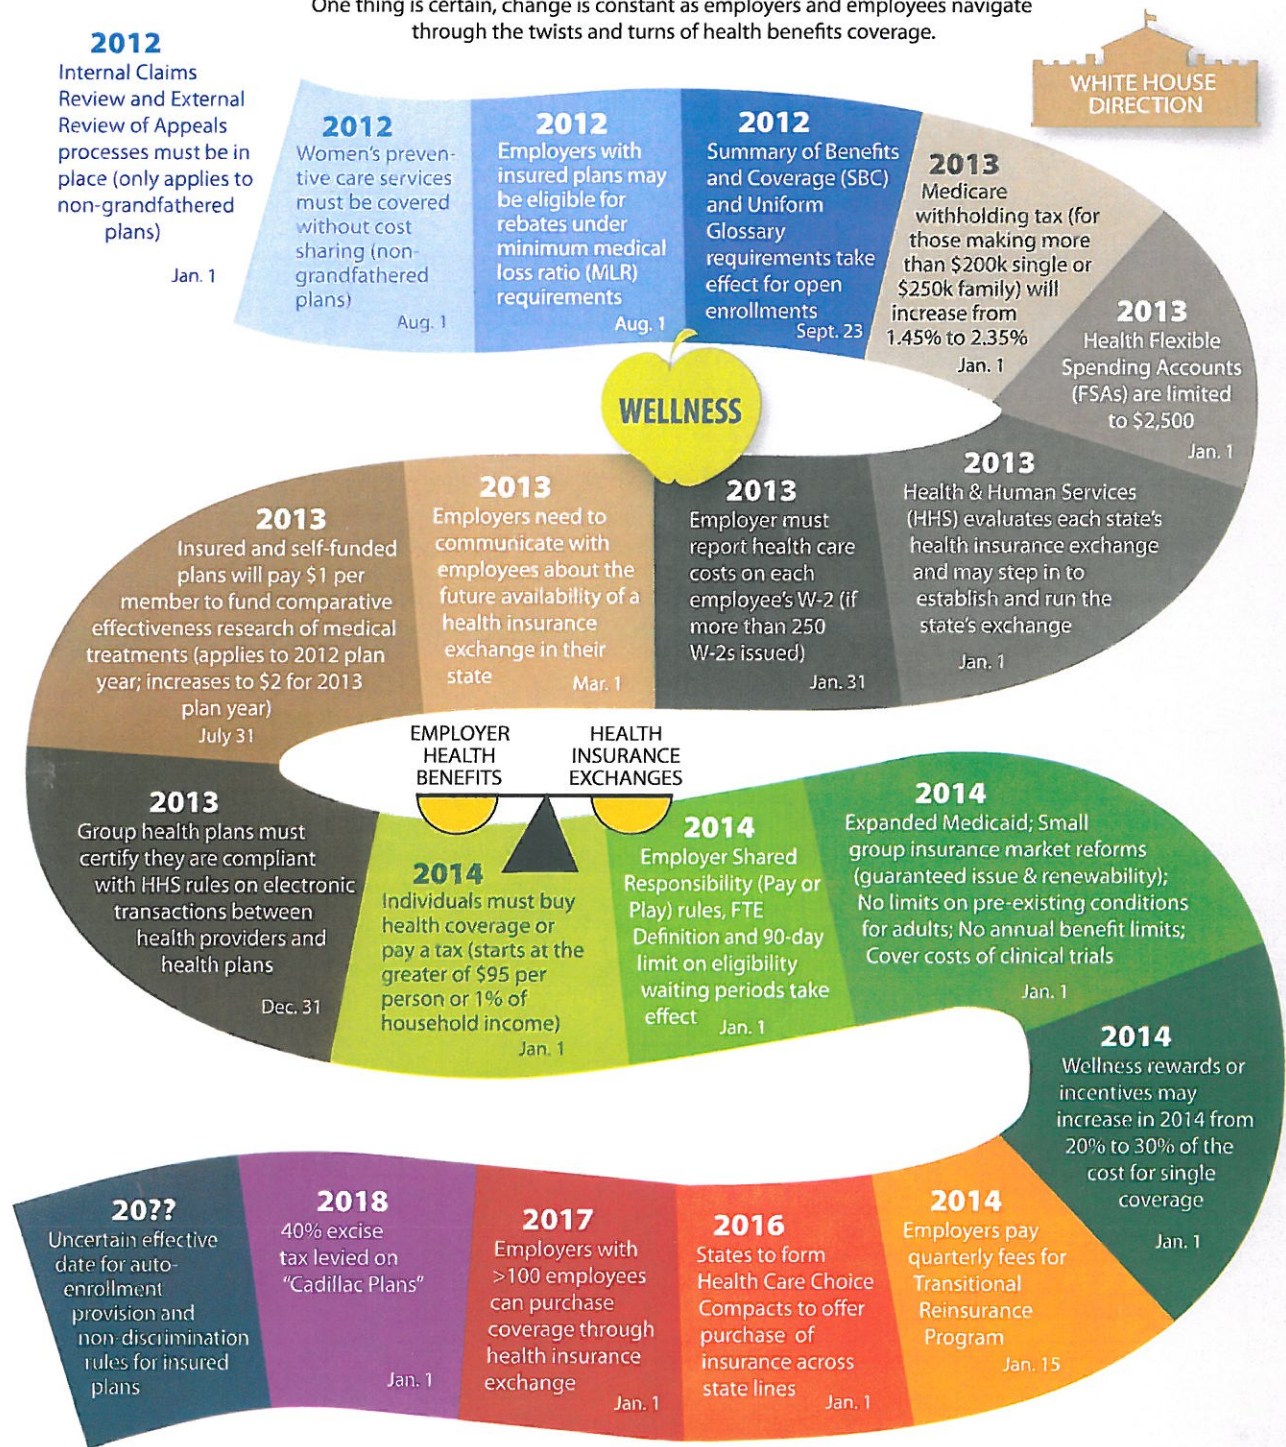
One thing is certain, change is constant as employers and employees navigate through the twists and turns of health benefits coverage.

2012
Internal Claims Review and External Review of Appeals processes must be in place (only applies to non-grandfathered plans)
Jan. 1

WHITE HOUSE DIRECTION

2012
Women's preventive care services must be covered without cost sharing (non-grandfathered plans)
Aug. 1

2012
Employers with insured plans may be eligible for rebates under minimum medical loss ratio (MLR) requirements
Aug. 1

2012
Summary of Benefits and Coverage (SBC) and Uniform Glossary requirements take effect for open enrollments
Sept. 23

2013
Medicare withholding tax (for those making more than \$200k single or \$250k family) will increase from 1.45% to 2.35%
Jan. 1

2013
Health Flexible Spending Accounts (FSAs) are limited to \$2,500
Jan. 1

WELLNESS

2013
Health & Human Services (HHS) evaluates each state's health insurance exchange and may step in to establish and run the state's exchange
Jan. 1

2013
Employer must report health care costs on each employee's W-2 (if more than 250 W-2s issued)
Jan. 31

2013
Employers need to communicate with employees about the future availability of a health insurance exchange in their state
Mar. 1

2013
Insured and self-funded plans will pay \$1 per member to fund comparative effectiveness research of medical treatments (applies to 2012 plan year; increases to \$2 for 2013 plan year)
July 31

EMPLOYER HEALTH BENEFITS

HEALTH INSURANCE EXCHANGES

2013
Group health plans must certify they are compliant with HHS rules on electronic transactions between health providers and health plans
Dec. 31

2014
Individuals must buy health coverage or pay a tax (starts at the greater of \$95 per person or 1% of household income)
Jan. 1

2014
Employer Shared Responsibility (Pay or Play) rules, FTE Definition and 90-day limit on eligibility waiting periods take effect
Jan. 1

2014
Expanded Medicaid; Small group insurance market reforms (guaranteed issue & renewability); No limits on pre-existing conditions for adults; No annual benefit limits; Cover costs of clinical trials
Jan. 1

2014
Wellness rewards or incentives may increase in 2014 from 20% to 30% of the cost for single coverage
Jan. 1

2014
Employers pay quarterly fees for Transitional Reinsurance Program
Jan. 15

2016
States to form Health Care Choice Compacts to offer purchase of insurance across state lines
Jan. 1

2017
Employers with >100 employees can purchase coverage through health insurance exchange
Jan. 1

2018
40% excise tax levied on "Cadillac Plans"
Jan. 1

20??
Uncertain effective date for auto-enrollment provision and non-discrimination rules for insured plans